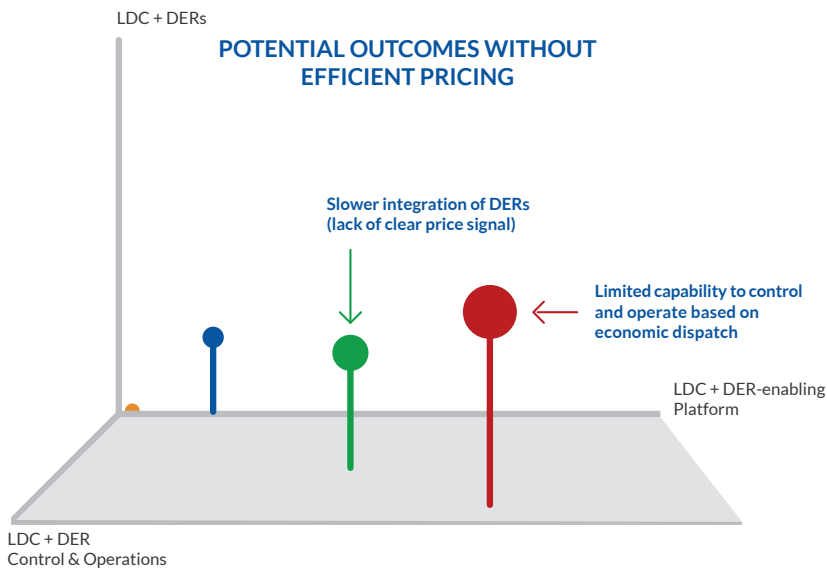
LDC + DERs

POTENTIAL OUTCOMES WITHOUT EFFICIENT PRICING

Slower integration of DERs (lack of clear price signal)

Limited capability to control and operate based on economic dispatch

LDC + DER-enabling Platform

LDC + DER Control & Operations